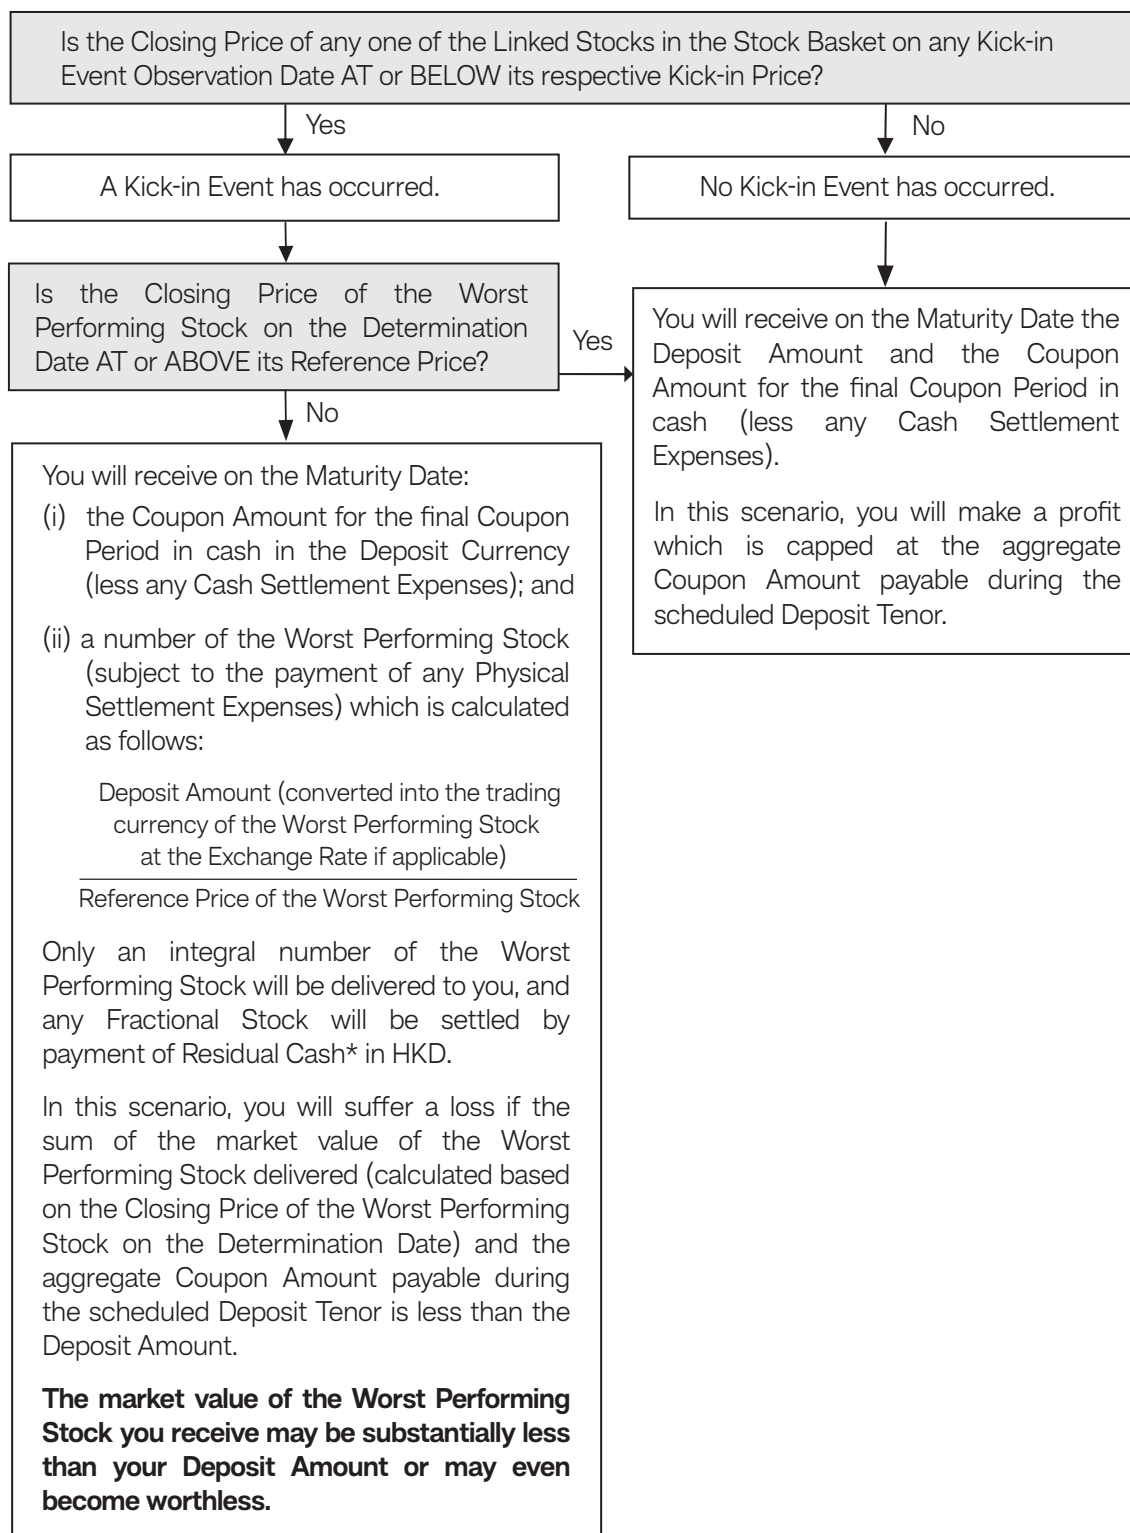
Is the Closing Price of any one of the Linked Stocks in the Stock Basket on any Kick-in Event Observation Date AT or BELOW its respective Kick-in Price?

Yes

No

A Kick-in Event has occurred.

No Kick-in Event has occurred.

Is the Closing Price of the Worst Performing Stock on the Determination Date AT or ABOVE its Reference Price?

Yes

You will receive on the Maturity Date the Deposit Amount and the Coupon Amount for the final Coupon Period in cash (less any Cash Settlement Expenses).

In this scenario, you will make a profit which is capped at the aggregate Coupon Amount payable during the scheduled Deposit Tenor.

No

You will receive on the Maturity Date:

(i) the Coupon Amount for the final Coupon Period in cash in the Deposit Currency (less any Cash Settlement Expenses); and

(ii) a number of the Worst Performing Stock (subject to the payment of any Physical Settlement Expenses) which is calculated as follows:

$\frac{\text{Deposit Amount (converted into the trading currency of the Worst Performing Stock at the Exchange Rate if applicable)}}{\text{Reference Price of the Worst Performing Stock}}$

Only an integral number of the Worst Performing Stock will be delivered to you, and any Fractional Stock will be settled by payment of Residual Cash* in HKD.

In this scenario, you will suffer a loss if the sum of the market value of the Worst Performing Stock delivered (calculated based on the Closing Price of the Worst Performing Stock on the Determination Date) and the aggregate Coupon Amount payable during the scheduled Deposit Tenor is less than the Deposit Amount.

**The market value of the Worst Performing Stock you receive may be substantially less than your Deposit Amount or may even become worthless.**